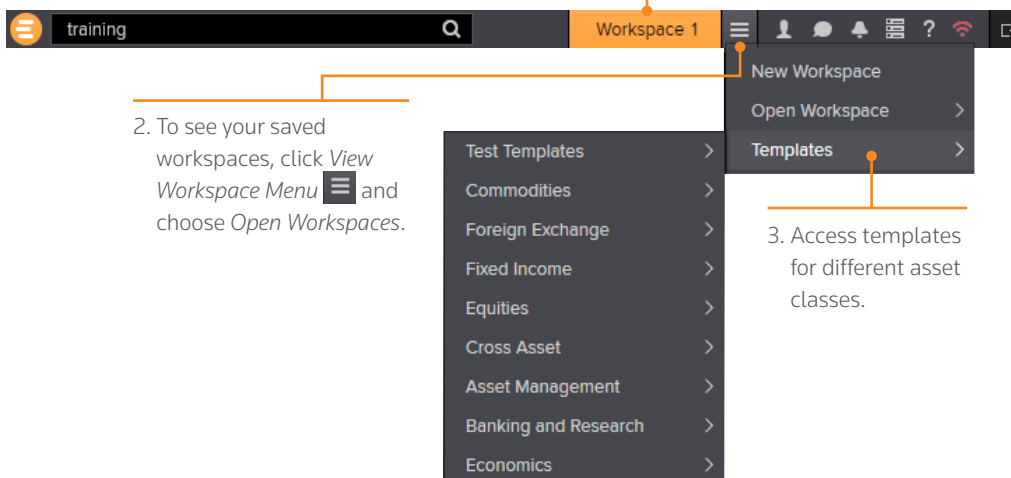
training

Workspace 1

New Workspace

Open Workspace

Templates

2. To see your saved workspaces, click *View Workspace Menu* and choose *Open Workspaces*.

Test Templates

Commodities

Foreign Exchange

Fixed Income

Equities

Cross Asset

Asset Management

Banking and Research

Economics

3. Access templates for different asset classes.